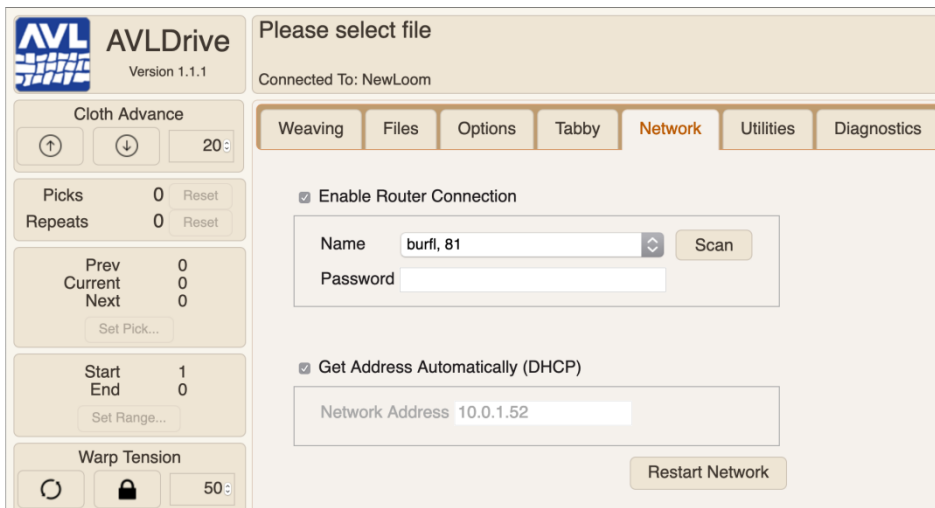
AVL

AVLDrive
Version 1.1.1

Please select file
Connected To: NewLoom

Cloth Advance
20

Picks 0 Reset
Repeats 0 Reset

Prev 0
Current 0
Next 0
Set Pick...

Start 1
End 0
Set Range...

Warp Tension
50

Weaving | Files | Options | Tabby | Network | Utilities | Diagnostics

Enable Router Connection

Name burfl, 81 Scan
Password

Get Address Automatically (DHCP)

Network Address 10.0.1.52

Restart Network